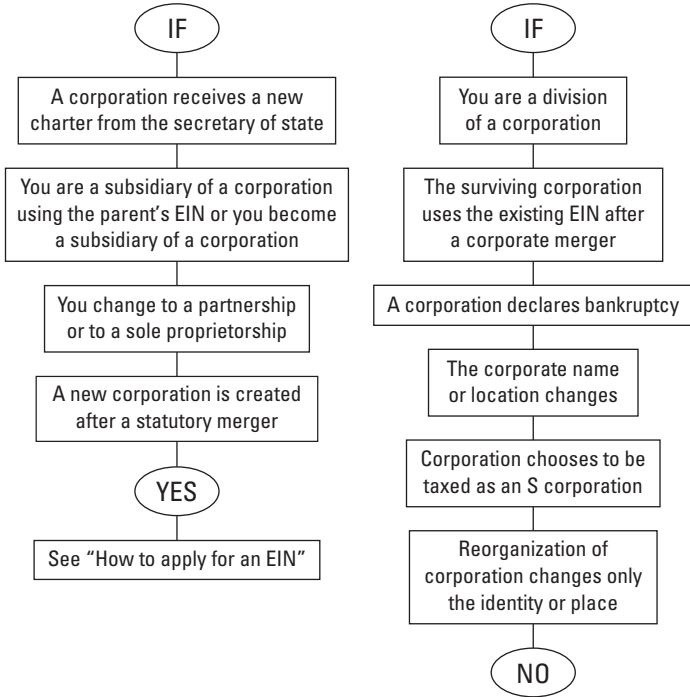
IF

A corporation receives a new charter from the secretary of state

You are a subsidiary of a corporation using the parent's EIN or you become a subsidiary of a corporation

You change to a partnership or to a sole proprietorship

A new corporation is created after a statutory merger

YES

See "How to apply for an EIN"

IF

You are a division of a corporation

The surviving corporation uses the existing EIN after a corporate merger

A corporation declares bankruptcy

The corporate name or location changes

Corporation chooses to be taxed as an S corporation

Reorganization of corporation changes only the identity or place

NO